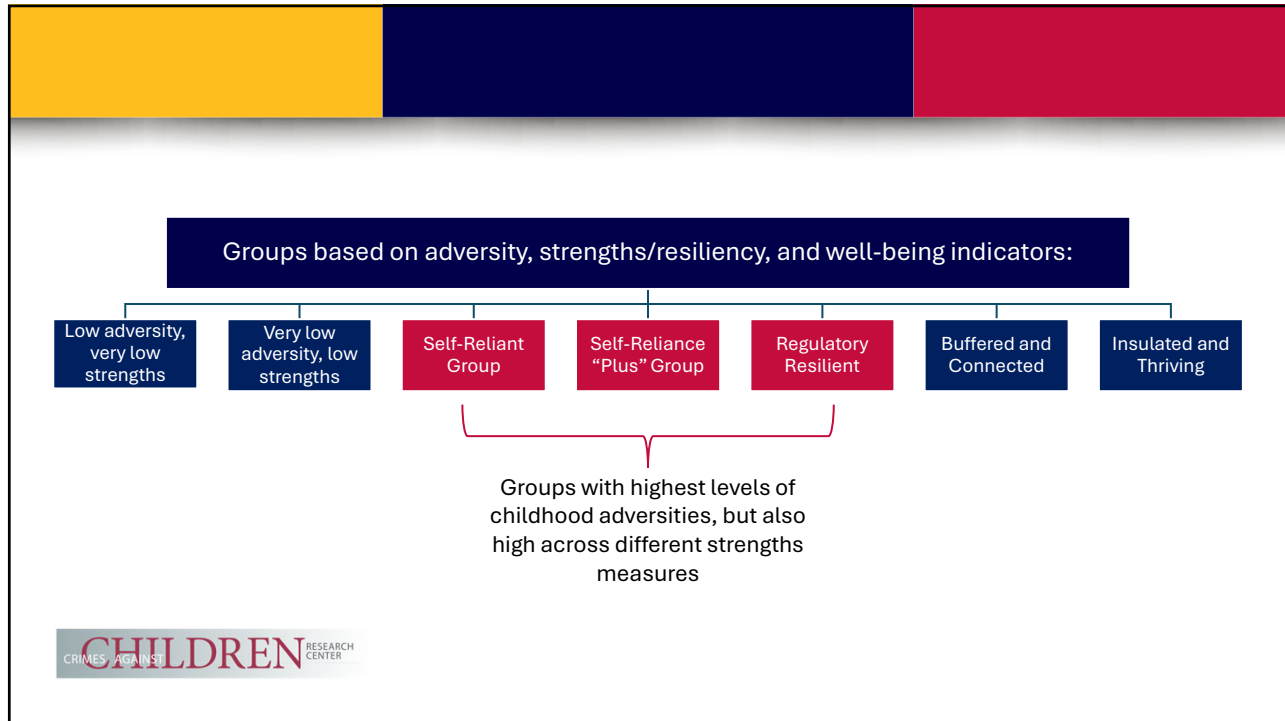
Groups based on adversity, strengths/resiliency, and well-being indicators:

Low adversity, very low strengths

Very low adversity, low strengths

Self-Reliant Group

Self-Reliance "Plus" Group

Regulatory Resilient

Buffered and Connected

Insulated and Thriving

Groups with highest levels of childhood adversities, but also high across different strengths measures

CRIMES AGAINST CHILDREN RESEARCH CENTER